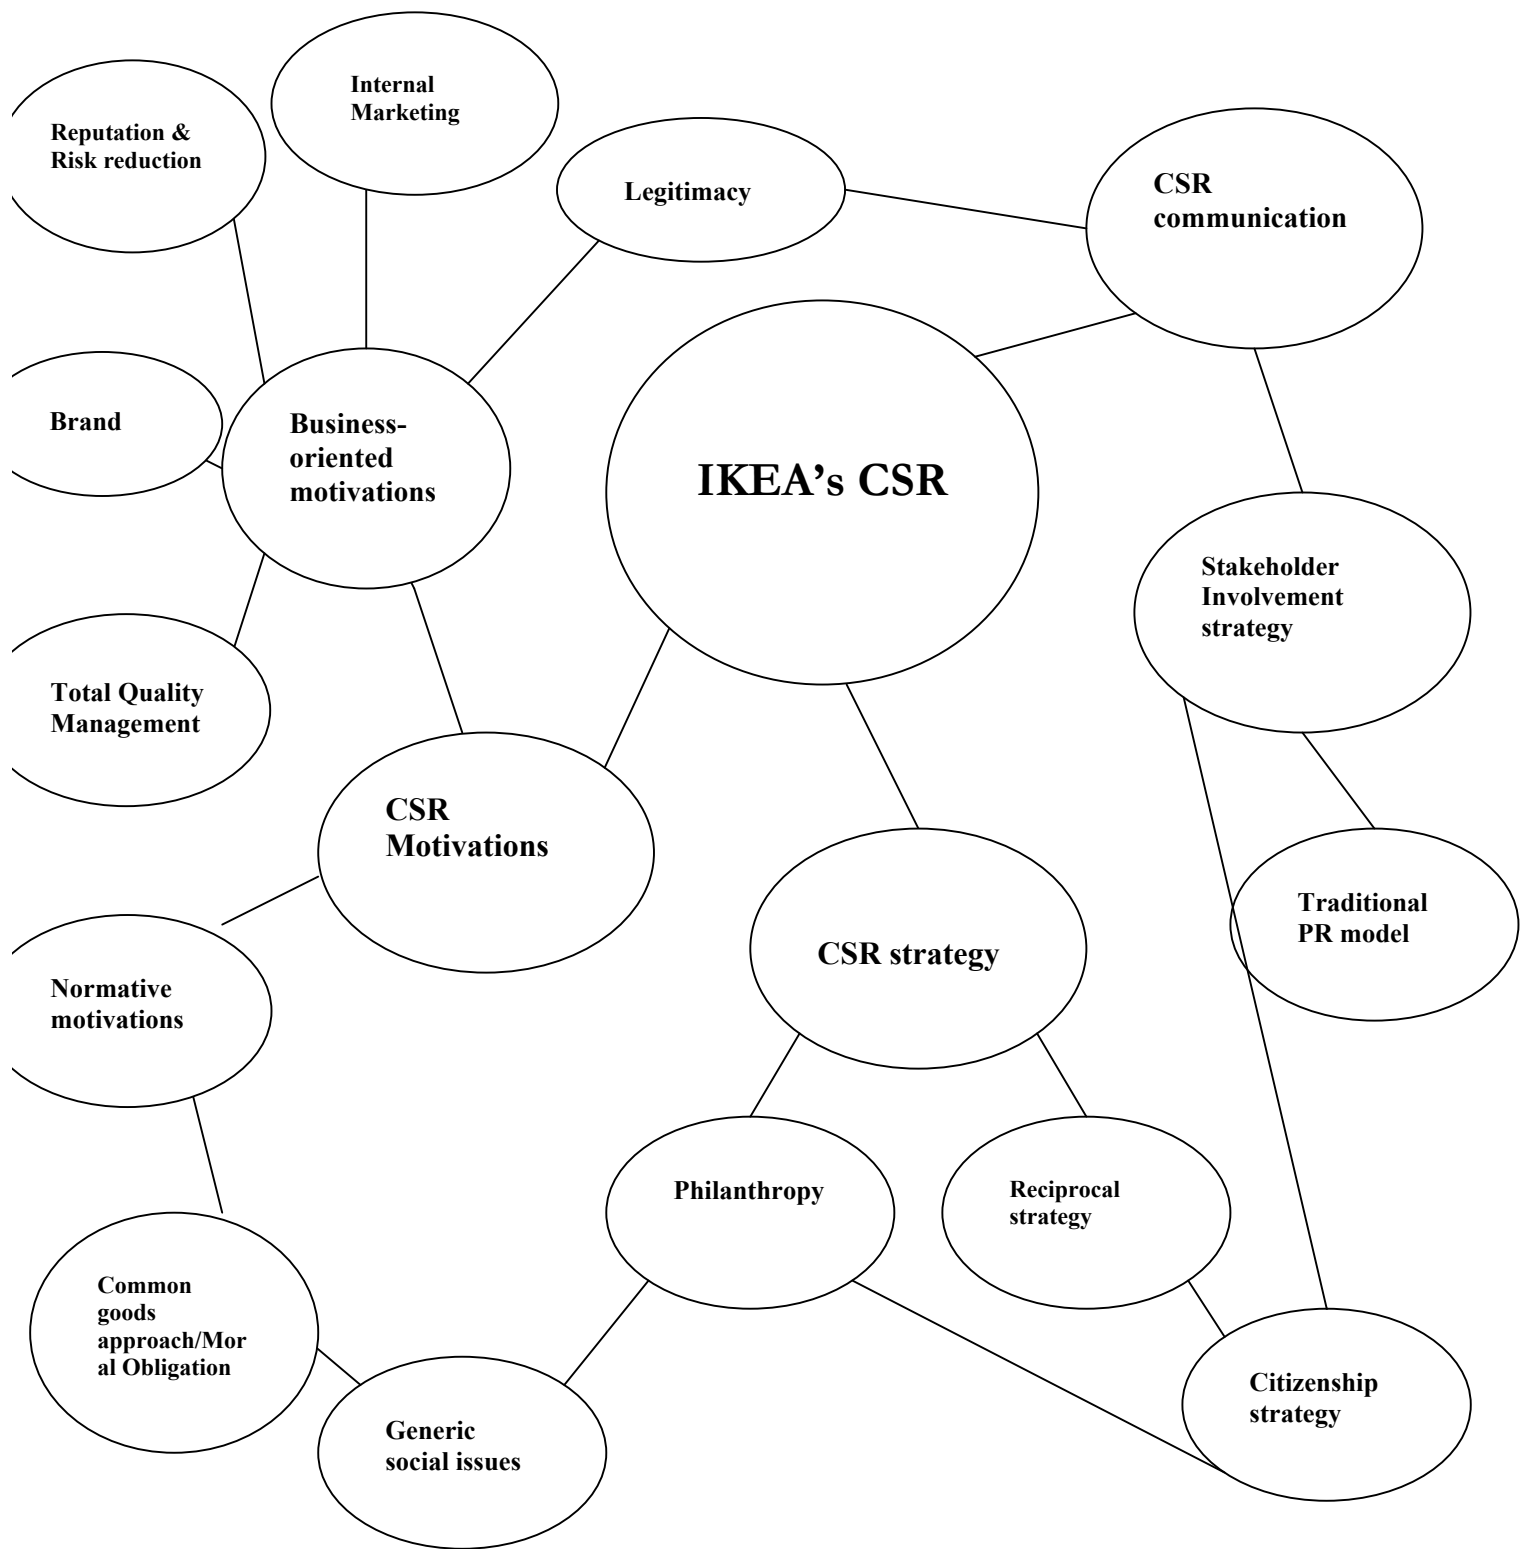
Internal Marketing

Reputation & Risk reduction

Legitimacy

CSR communication

Brand

Business-oriented motivations

IKEA's CSR

Stakeholder Involvement strategy

Total Quality Management

CSR Motivations

Traditional PR model

CSR strategy

Normative motivations

Philanthropy

Reciprocal strategy

Common goods approach/Moral Obligation

Citizenship strategy

Generic social issues